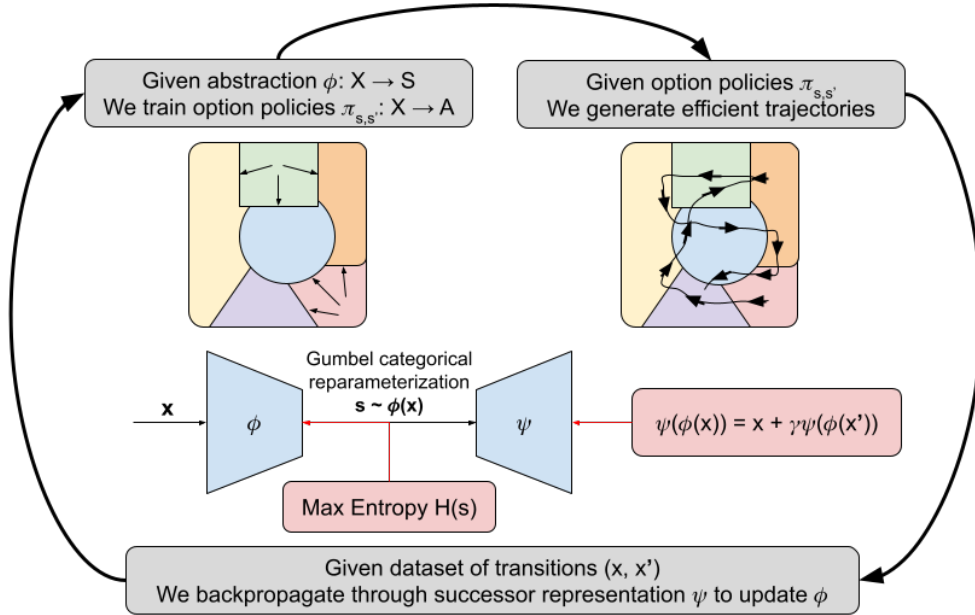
Given abstraction $\phi$: X → S
We train option policies $\pi_{s,s'}$: X → A

Given option policies $\pi_{s,s'}$
We generate efficient trajectories

Gumbel categorical reparameterization
**s ~ $\phi$(x)**

**x**

$\phi$

$\psi$

$\psi(\phi$(x)) = x + $\gamma\psi(\phi$(x'))

Max Entropy H(s)

Given dataset of transitions (x, x')
We backpropagate through successor representation $\psi$ to update $\phi$